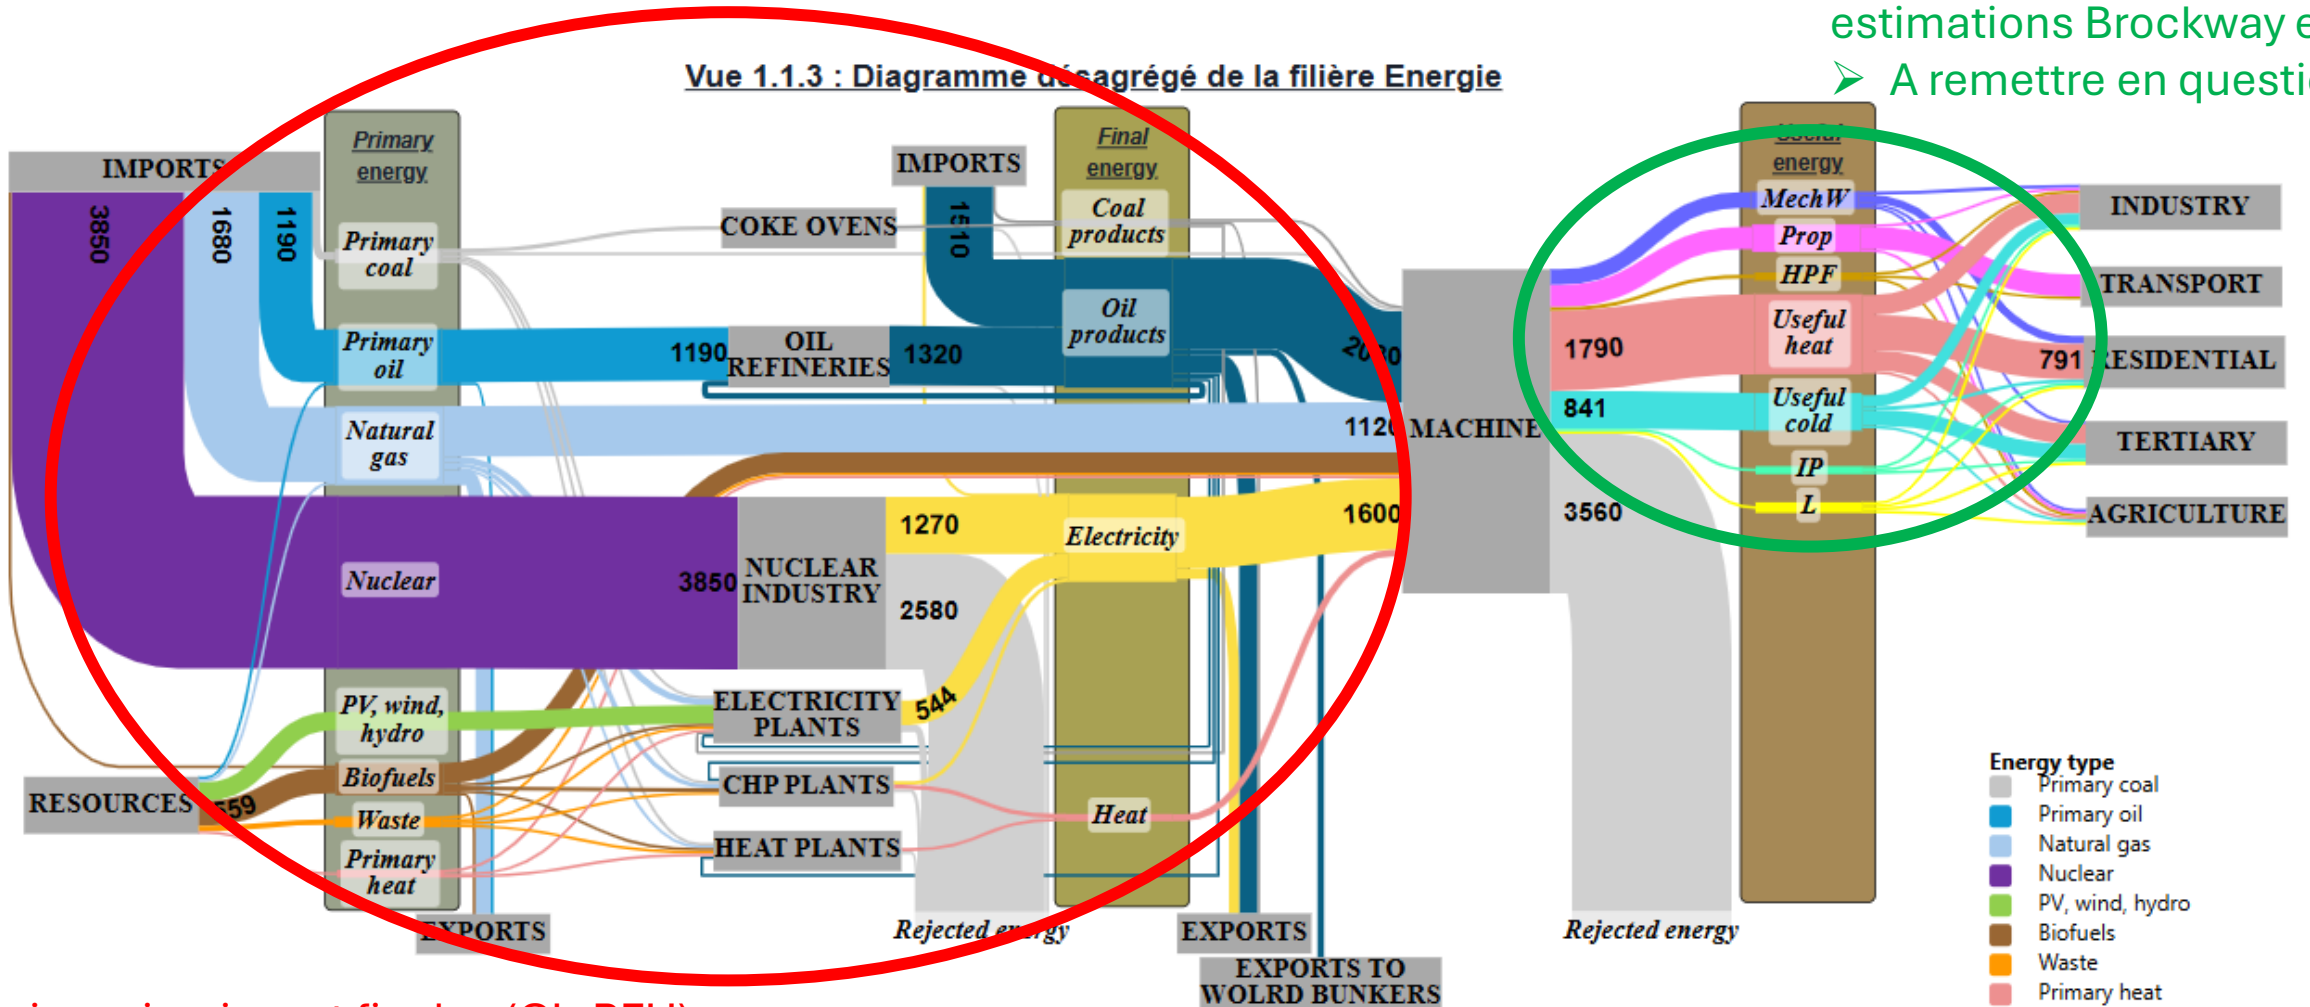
estimations Brockway e

➤ A remettre en questi

Vue 1.1.3 : Diagramme désagrégé de la filière Energie

IMPORTS

3850

1680

1190

Primary energy

Primary coal

Primary oil

Natural gas

Nuclear

PV, wind, hydro

Biofuels

Waste

Primary heat

RESOURCES

559

EXPORTS

IMPORTS

1510

COKE OVENS

1190

OIL REFINERIES

1320

3850

NUCLEAR INDUSTRY

1270

2580

544

ELECTRICITY PLANTS

CHP PLANTS

HEAT PLANTS

Rejected energy

Final energy

Coal products

Oil products

Electricity

Heat

EXPORTS

EXPORTS TO WOLRD BUNKERS

2020

1120

1600

MACHINE

1790

841

3560

Rejected energy

Useful energy

MechW

Prop

HPF

Useful heat

Useful cold

IP

L

INDUSTRY

TRANSPORT

791

RESIDENTIAL

TERTIARY

AGRICULTURE

Energy type

Primary coal

Primary oil

Natural gas

Nuclear

PV, wind, hydro

Biofuels

Waste

Primary heat